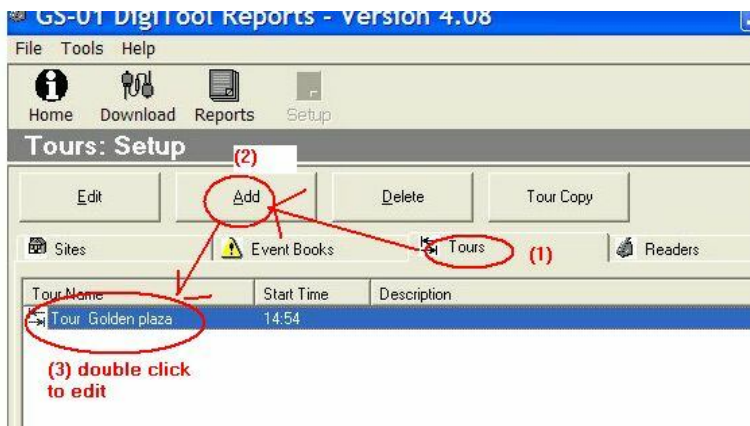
GS-01 DigiTool Reports - Version 4.08

File Tools Help

Home Download Reports Setup

Tours: Setup

(2)

Edit Add Delete Tour Copy

Sites Event Books Tours (1) Readers

| Tour Name | Start Time | Description |
|---|---|---|
| Tour Golden plaza | 14:54 | |

(3) double click to edit